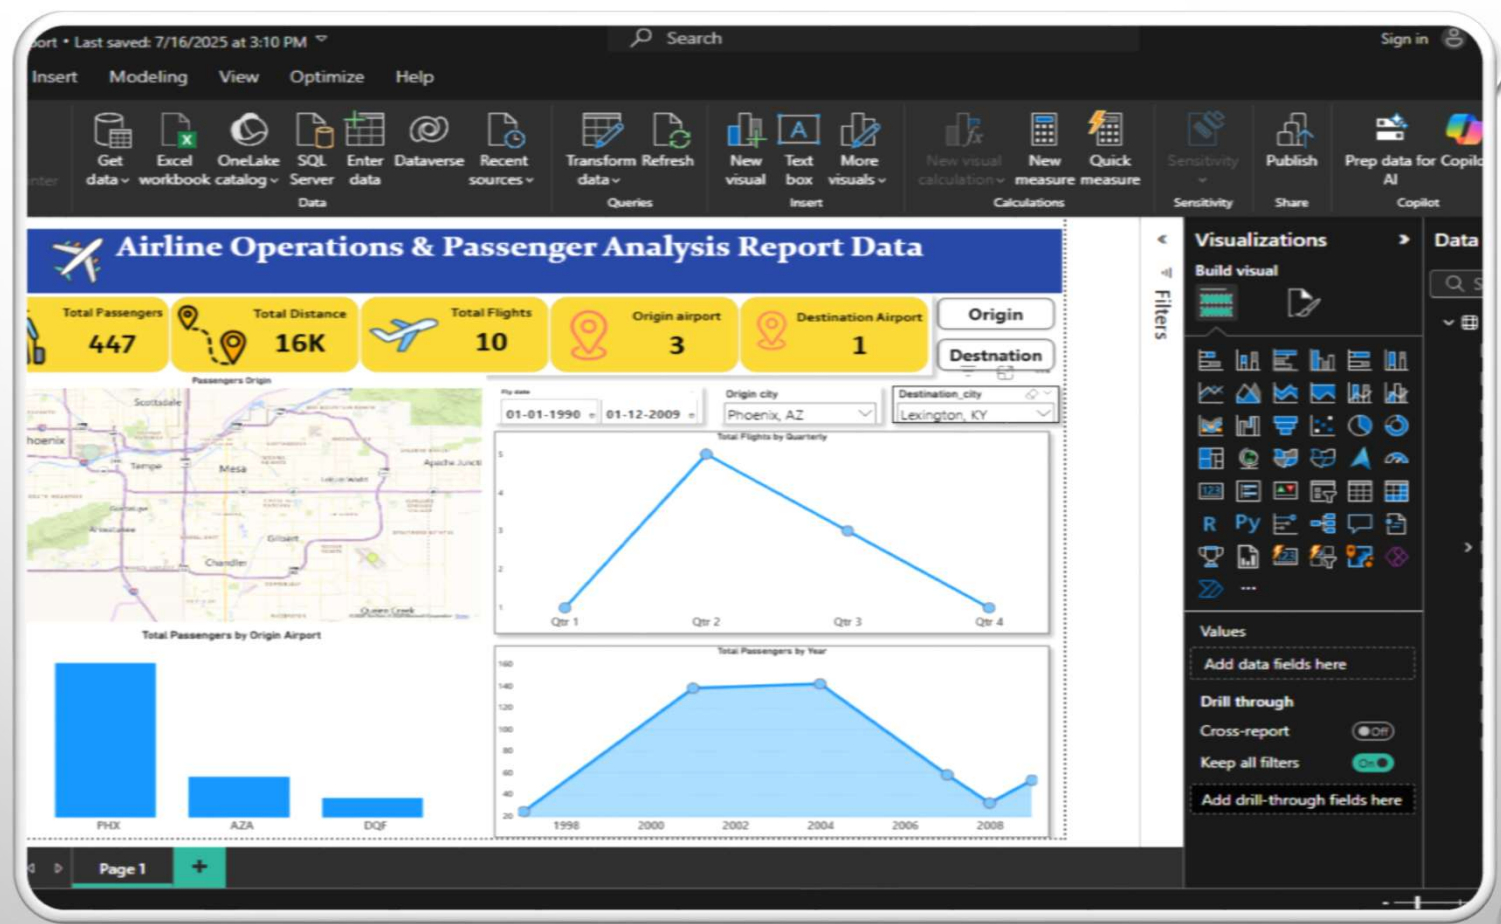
port • Last saved: 7/16/2025 at 3:10 PM

Search

Sign in

Insert Modeling View Optimize Help

Get data | Excel workbook | OneLake catalog | SQL Server | Enter data | Dataverse | Recent sources
Data

Transform data | Refresh
Queries

New visual | Text box | More visuals
Insert

New visual calculation | New measure | Quick measure
Calculations

Sensitivity
Sensitivity

Publish
Share

Prep data for AI | Copilot
Copilot

Airline Operations & Passenger Analysis Report Data

Total Passengers 447
Total Distance 16K
Total Flights 10
Origin airport 3
Destination Airport 1

Origin
Destnation

Passengers Origin

Scottsdale
Phoenix
Tempe
Mesa
Apache Junct
Gilbert
Chandler
Queen Creek

Fly date
01-01-1990
01-12-2009

Origin city
Phoenix, AZ

Destination_city
Lexington, KY

Total Flights by Quarterly

5
4
3
2
1
Qtr 1 Qtr 2 Qtr 3 Qtr 4

Total Passengers by Origin Airport

PHX AZA DQF

Total Passengers by Year

160
140
120
100
80
60
40
20
1998 2000 2002 2004 2006 2008

Filters

Visualizations
Build visual

Data

Values
Add data fields here

Drill through
Cross-report Off
Keep all filters On
Add drill-through fields here

Page 1
+